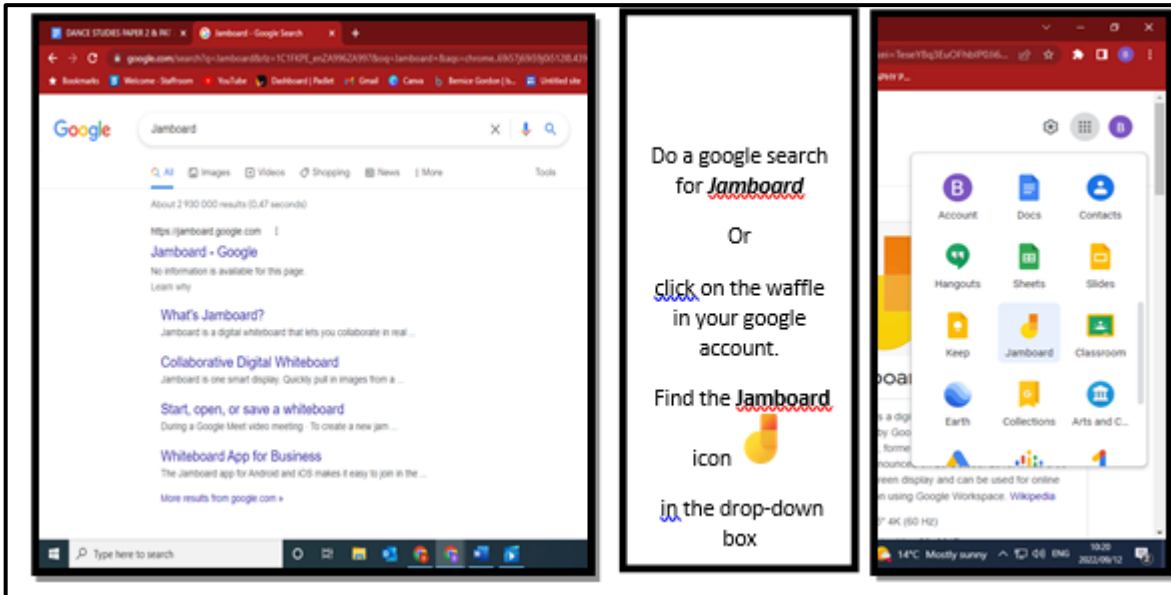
DANCE STUDIES PAPER 2 & PAT × Jamboard - Google Search × +

google.com/search?q=Jamboard&rlz=1C1FKPE_enZA996ZA997&oq=Jamboard+&aqs=chrome..69i57j69i59j0i512l8.439

Bookmarks Welcome - Staffroom YouTube Dashboard | Padlet Gmail Canva Bernice Gordon | b... Untitled site

Google Jamboard

All Images Videos Shopping News More Tools

About 2 930 000 results (0.47 seconds)

https://jamboard.google.com

Jamboard - Google

No information is available for this page.
Learn why

What's Jamboard?
Jamboard is a digital whiteboard that lets you collaborate in real ...

Collaborative Digital Whiteboard
Jamboard is one smart display. Quickly pull in images from a ...

Start, open, or save a whiteboard
During a Google Meet video meeting · To create a new jam ...

Whiteboard App for Business
The Jamboard app for Android and iOS makes it easy to join in the ...

More results from google.com »

Type here to search

Do a google search for ***Jamboard***

Or

click on the waffle in your google account.

Find the **Jamboard** icon

in the drop-down box

B

Account Docs Contacts

Hangouts Sheets Slides

Keep Jamboard Classroom

Earth Collections Arts and C...

boai

s a digi
by Goo
forme
nounce
reen display and can be used for online
n using Google Workspace. Wikipedia

" 4K (60 Hz)

14°C Mostly sunny ENG 10:20 2022/06/12